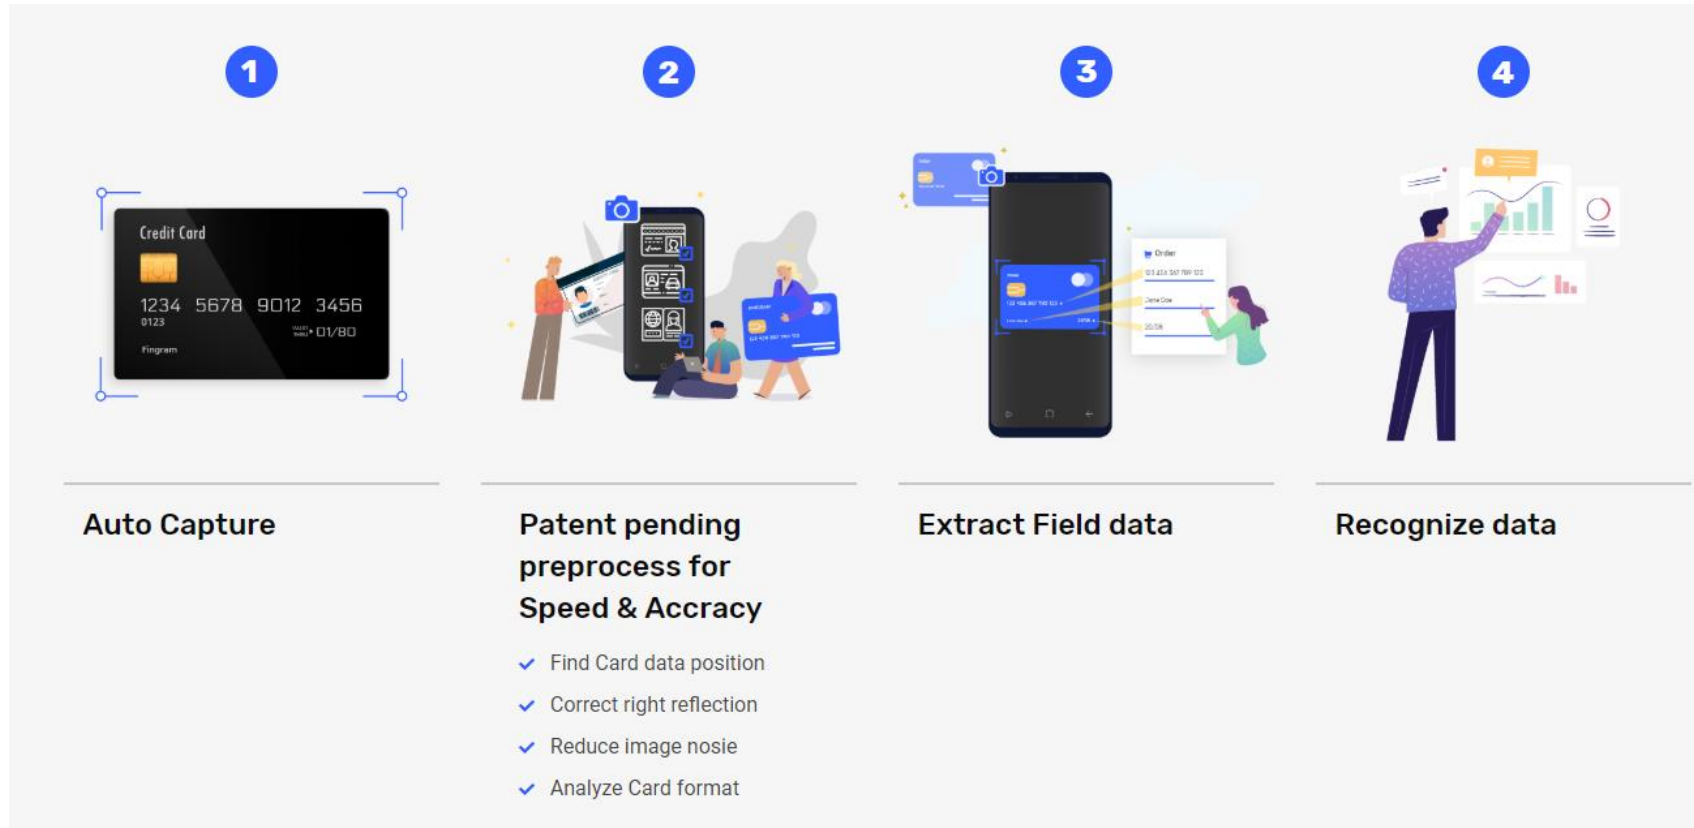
1

Credit Card

1234 5678 9012 3456

0123

01/80

Fingram

Auto Capture

2

Patent pending preprocess for Speed & Accracy

Find Card data position

Correct right reflection

Reduce image nosie

Analyze Card format

3

Order

Extract Field data

4

Recognize data